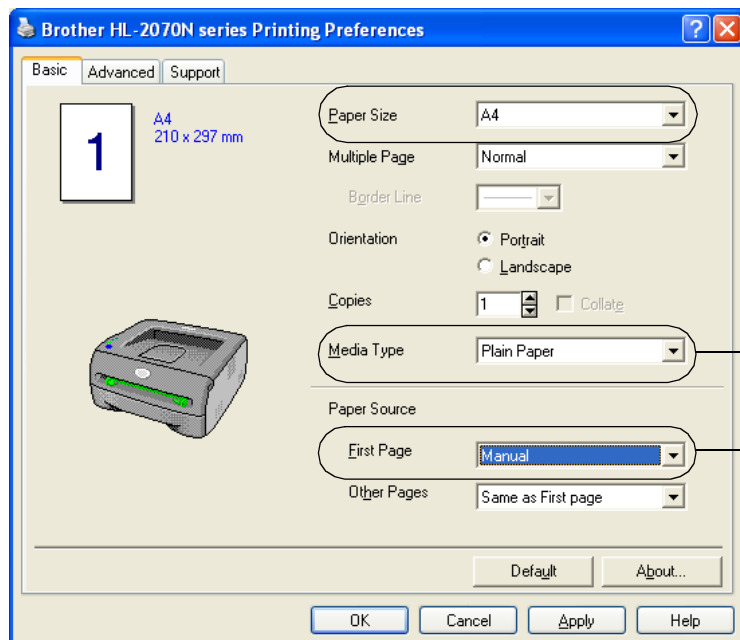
Brother HL-2070N series Printing Preferences

Basic Advanced Support

1

A4
210 x 297 mm

Paper Size A4

Multiple Page Normal

Border Line

Orientation Portrait Landscape

Copies 1 Collate

Media Type Plain Paper

Paper Source

First Page Manual

Other Pages Same as First page

Default About...

OK Cancel Apply Help